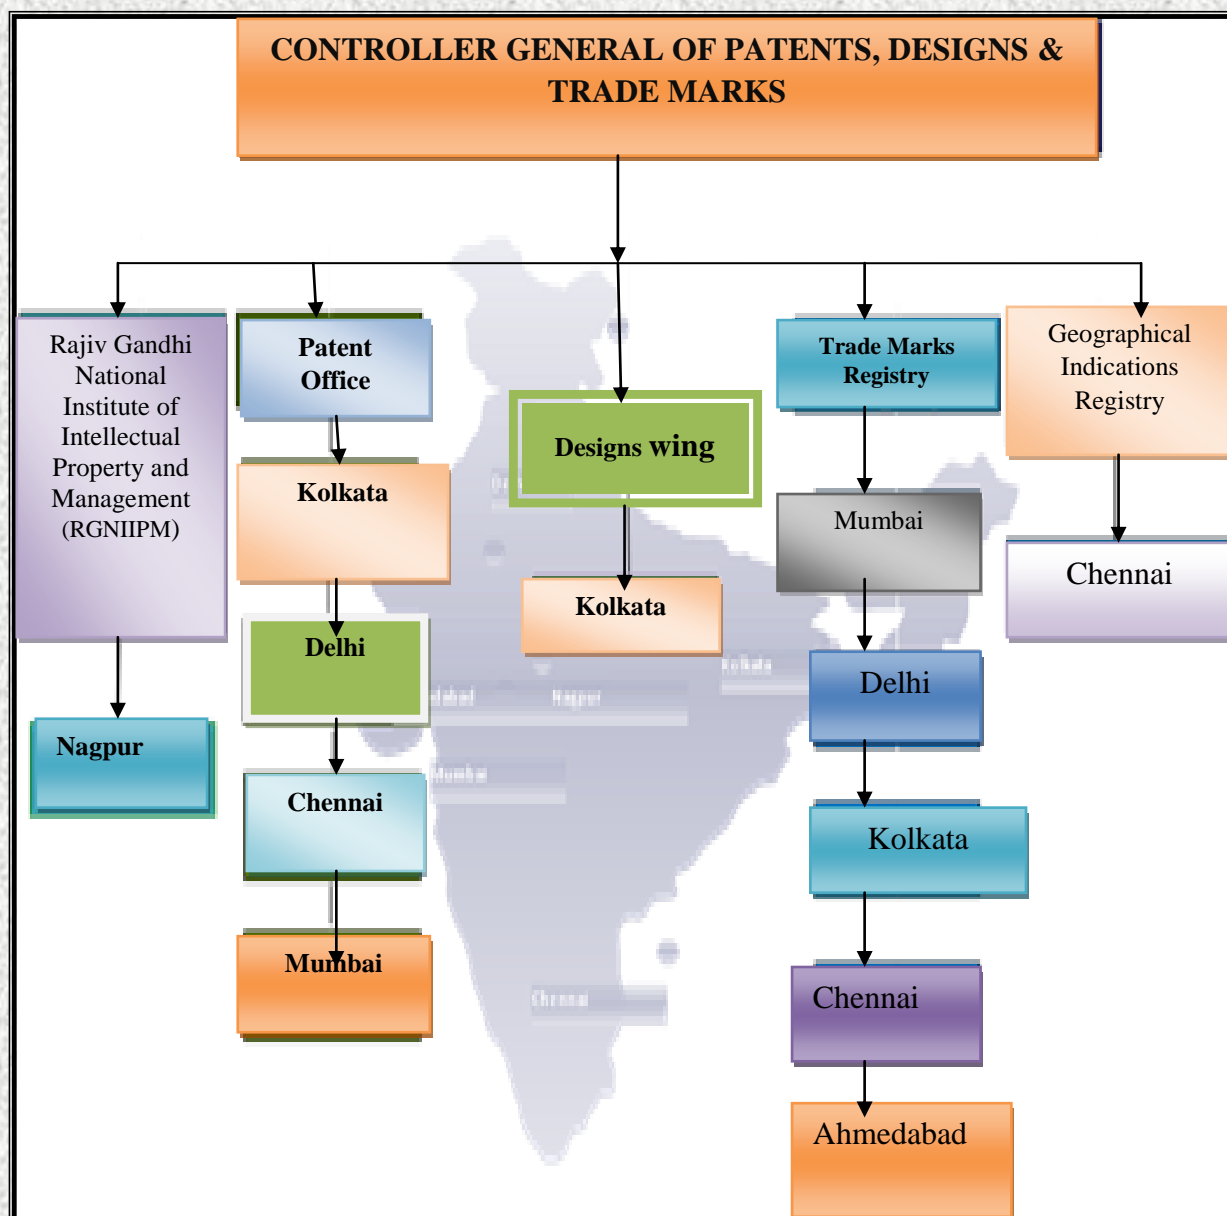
CONTROLLER GENERAL OF PATENTS, DESIGNS & TRADE MARKS

Rajiv Gandhi National Institute of Intellectual Property and Management (RGNIIPM)

Nagpur

Patent Office

Kolkata

Delhi

Chennai

Mumbai

Designs wing

Kolkata

Trade Marks Registry

Mumbai

Delhi

Kolkata

Chennai

Ahmedabad

Geographical Indications Registry

Chennai